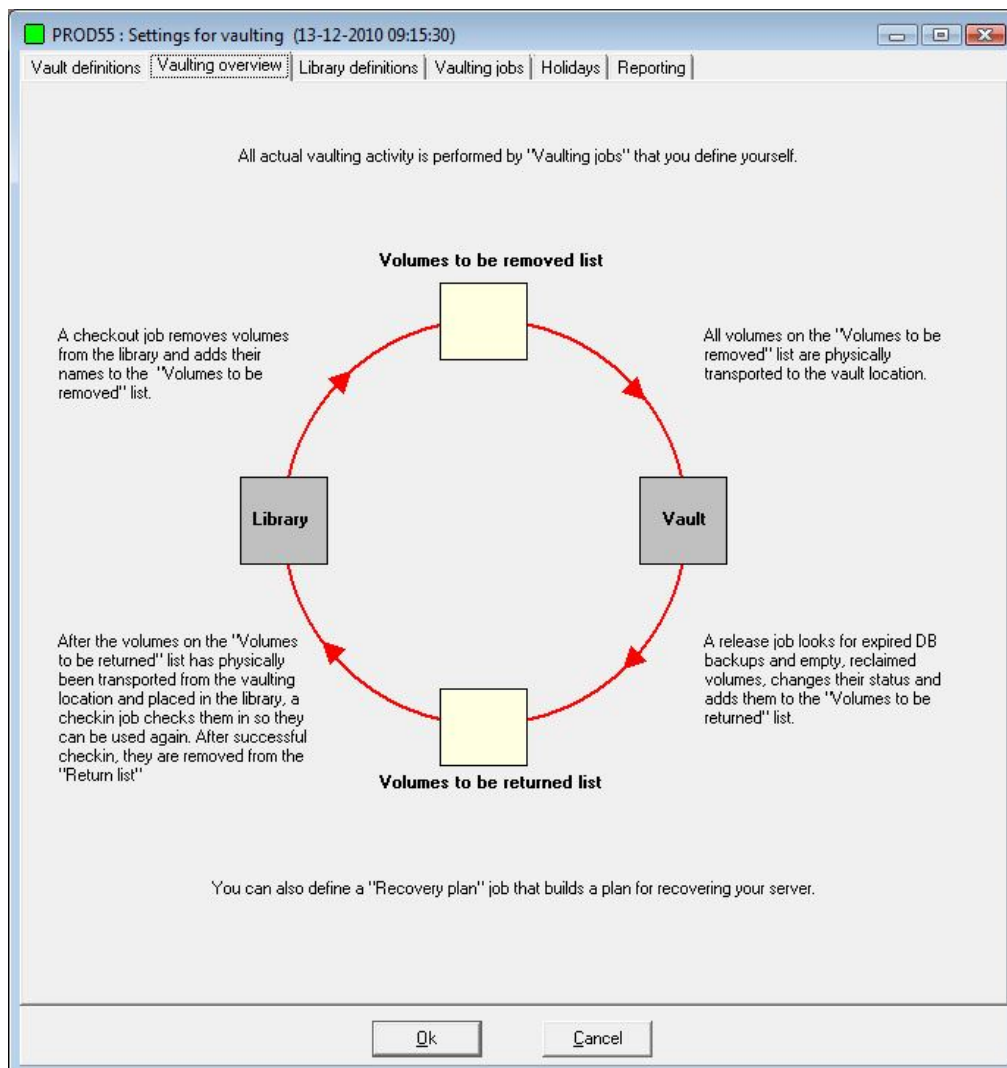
PROD55 : Settings for vaulting (13-12-2010 09:15:30)

Vault definitions | Vaulting overview | Library definitions | Vaulting jobs | Holidays | Reporting

All actual vaulting activity is performed by "Vaulting jobs" that you define yourself.

Volumes to be removed list

A checkout job removes volumes from the library and adds their names to the "Volumes to be removed" list.

All volumes on the "Volumes to be removed" list are physically transported to the vault location.

Library

Vault

After the volumes on the "Volumes to be returned" list has physically been transported from the vaulting location and placed in the library, a checkin job checks them in so they can be used again. After successful checkin, they are removed from the "Return list"

A release job looks for expired DB backups and empty, reclaimed volumes, changes their status and adds them to the "Volumes to be returned" list.

Volumes to be returned list

You can also define a "Recovery plan" job that builds a plan for recovering your server.

Ok

Cancel